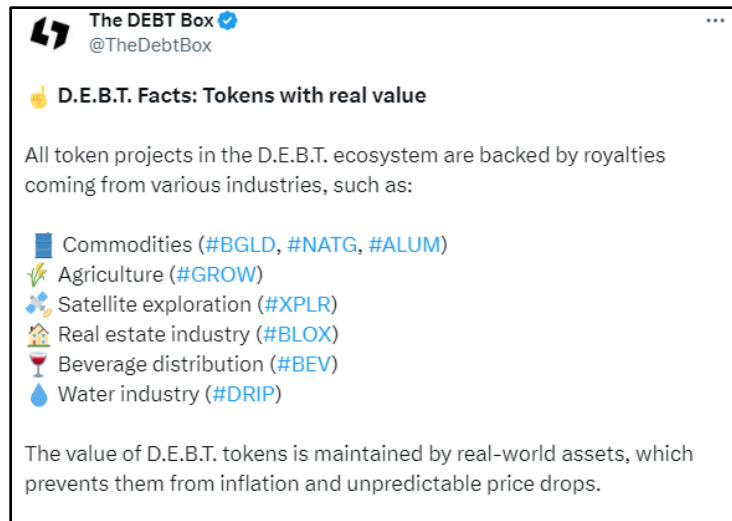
The DEBT Box
@TheDebtBox

···

☝️ D.E.B.T. Facts: Tokens with real value

All token projects in the D.E.B.T. ecosystem are backed by royalties coming from various industries, such as:

🛢️ Commodities (#BGLD, #NATG, #ALUM)
🌾 Agriculture (#GROW)
🛰️ Satellite exploration (#XPLR)
🏡 Real estate industry (#BLOX)
🍷 Beverage distribution (#BEV)
💧 Water industry (#DRIP)

The value of D.E.B.T. tokens is maintained by real-world assets, which prevents them from inflation and unpredictable price drops.